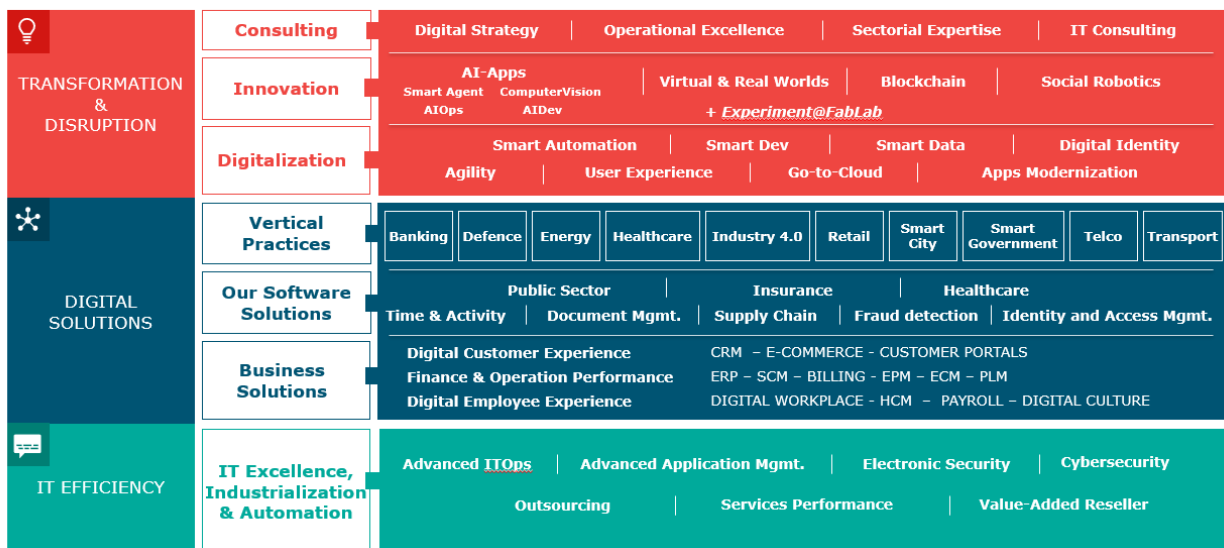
TRANSFORMATION & DISRUPTION

Consulting

Digital Strategy | Operational Excellence | Sectorial Expertise | IT Consulting

Innovation

AI-Apps
Smart Agent ComputerVision
AIOps AIDev

Virtual & Real Worlds | Blockchain | Social Robotics

+ Experiment@FabLab

Digitalization

Smart Automation | Smart Dev | Smart Data | Digital Identity
Agility | User Experience | Go-to-Cloud | Apps Modernization

DIGITAL SOLUTIONS

Vertical Practices

Banking | Defence | Energy | Healthcare | Industry 4.0 | Retail | Smart City | Smart Government | Telco | Transport

Our Software Solutions

Public Sector | Insurance | Healthcare
Time & Activity | Document Mgmt. | Supply Chain | Fraud detection | Identity and Access Mgmt.

Business Solutions

Digital Customer Experience CRM – E-COMMERCE - CUSTOMER PORTALS
Finance & Operation Performance ERP – SCM – BILLING - EPM – ECM – PLM
Digital Employee Experience DIGITAL WORKPLACE - HCM – PAYROLL – DIGITAL CULTURE

IT EFFICIENCY

IT Excellence, Industrialization & Automation

Advanced ITOps | Advanced Application Mgmt. | Electronic Security | Cybersecurity
Outsourcing | Services Performance | Value-Added Reseller